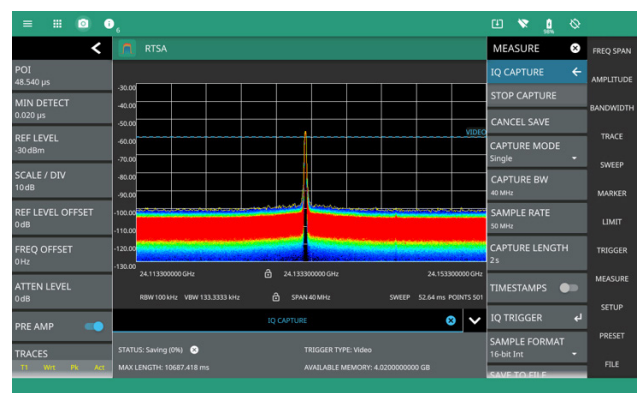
6

98%

POI
48.540 µs

MIN DETECT
0.020 µs

REF LEVEL
-30 dBm

SCALE / DIV
10 dB

REF LEVEL OFFSET
0 dB

FREQ OFFSET
0 Hz

ATTEN LEVEL
0 dB

PRE AMP

TRACES
T1 Wrt Pk Act

RTSA

-30.00
-40.00
-50.00
-60.00
-70.00
-80.00
-90.00
-100.00
-110.00
-120.00
-130.00

VIDEO

24.113300000 GHz
24.133300000 GHz
24.153300000 GHz

RBW 100 kHz VBW 133.3333 kHz SPAN 40 MHz SWEEP 52.64 ms POINTS 501

IQ CAPTURE

STATUS: Saving (0%)
TRIGGER TYPE: Video
MAX LENGTH: 10687.418 ms
AVAILABLE MEMORY: 4.0200000000 GB

MEASURE

IQ CAPTURE

STOP CAPTURE

CANCEL SAVE

CAPTURE MODE
Single

CAPTURE BW
40 MHz

SAMPLE RATE
50 MHz

CAPTURE LENGTH
2 s

TIMESTAMPS

IQ TRIGGER

SAMPLE FORMAT
16-bit Int

SAVE TO FILE

FREQ SPAN
AMPLITUDE
BANDWIDTH
TRACE
SWEEP
MARKER
LIMIT
TRIGGER
MEASURE
SETUP
PRESET
FILE